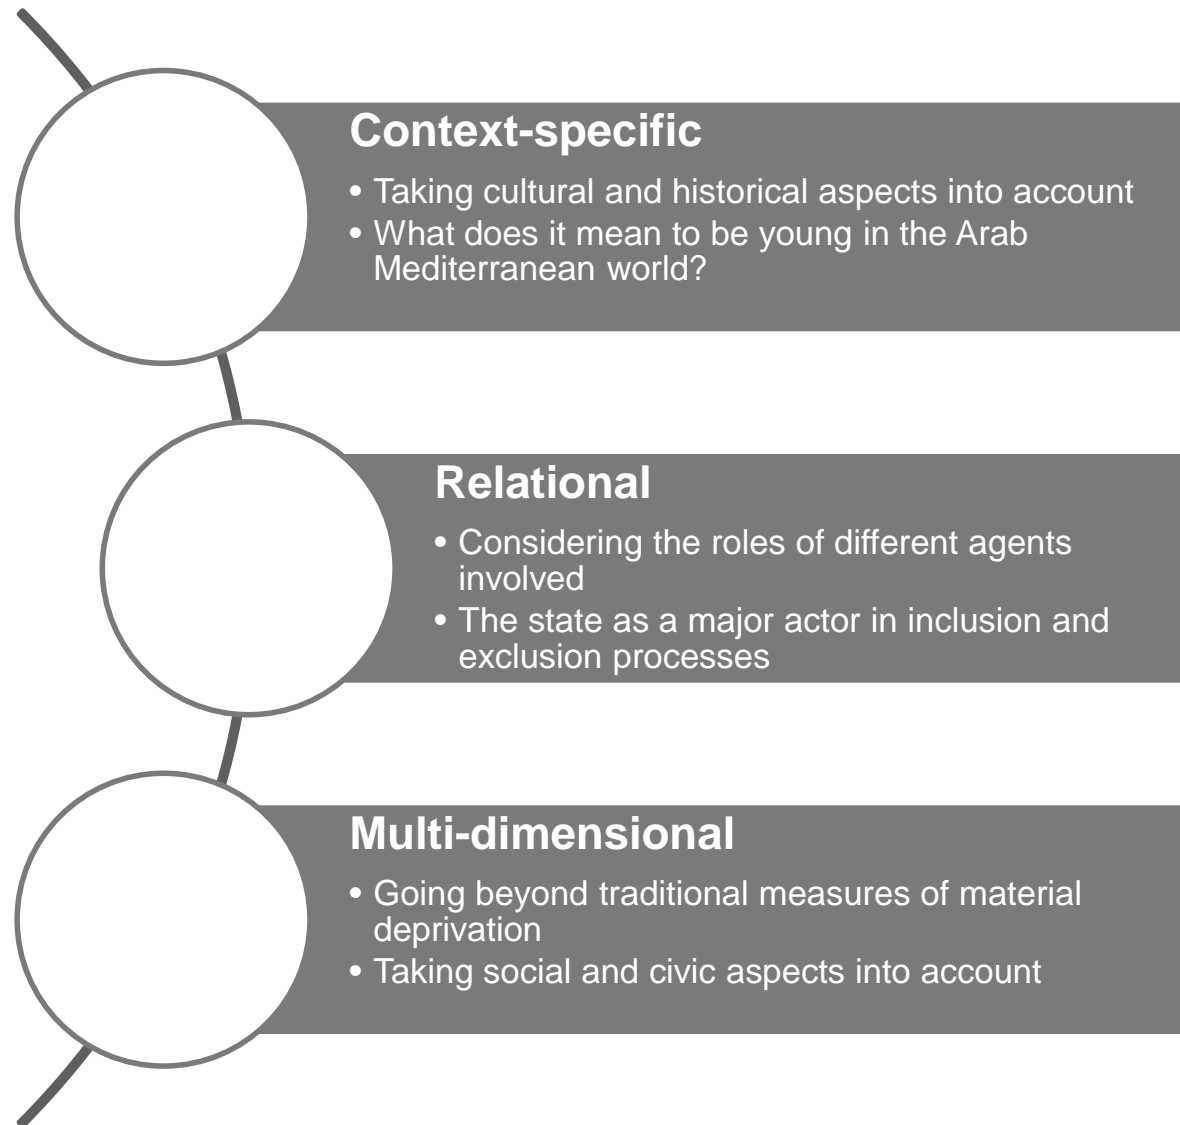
Context-specific

• Taking cultural and historical aspects into account
• What does it mean to be young in the Arab Mediterranean world?

Relational

• Considering the roles of different agents involved
• The state as a major actor in inclusion and exclusion processes

Multi-dimensional

• Going beyond traditional measures of material deprivation
• Taking social and civic aspects into account